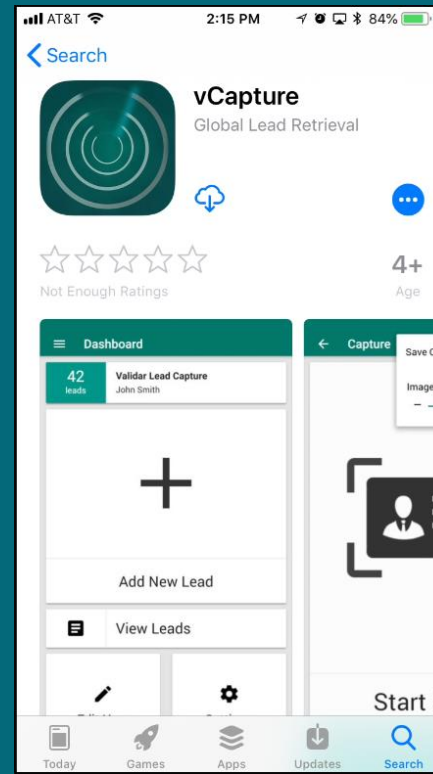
AT&T 2:15 PM 84%

Search

vCapture

Global Lead Retrieval

4+

Not Enough Ratings

Age

Dashboard

42 leads

Validar Lead Capture

John Smith

+

Add New Lead

View Leads

Capture

Save C

Image

Start

Today Games Apps Updates Search